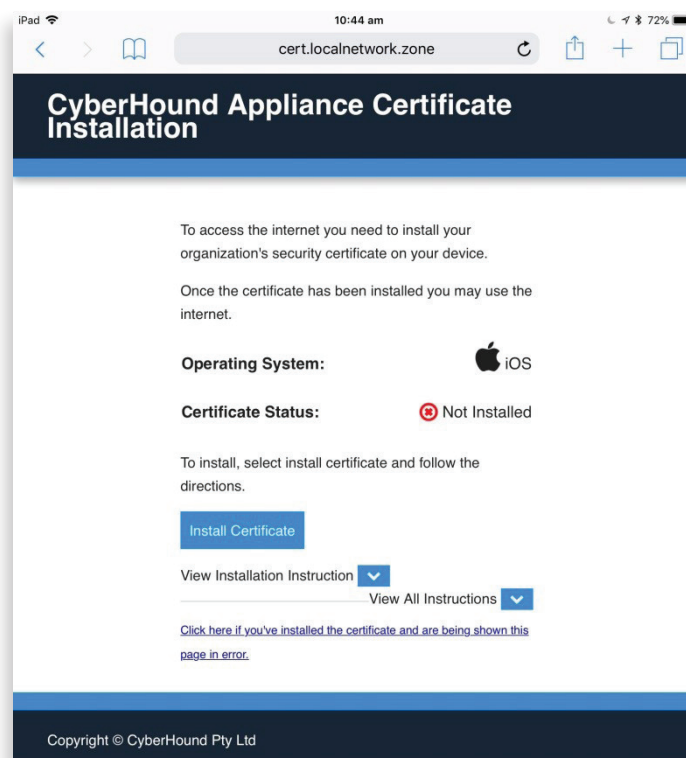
iPad 10:44 am 72%

cert.localnetwork.zone

CyberHound Appliance Certificate Installation

To access the internet you need to install your organization's security certificate on your device.

Once the certificate has been installed you may use the internet.

Operating System: iOS

Certificate Status: Not Installed

To install, select install certificate and follow the directions.

Install Certificate

View Installation Instruction

View All Instructions

Click here if you've installed the certificate and are being shown this page in error.

Copyright © CyberHound Pty Ltd